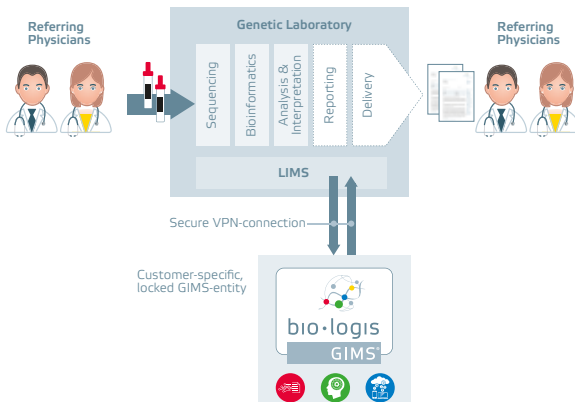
Referring Physicians

Genetic Laboratory

Sequencing

Bioinformatics

Analysis & Interpretaton

Reporting

Delivery

Referring Physicians

LIMS

Secure VPN-connection

Customer-specific, locked GIMS-entity

bio·logis

GIMS®